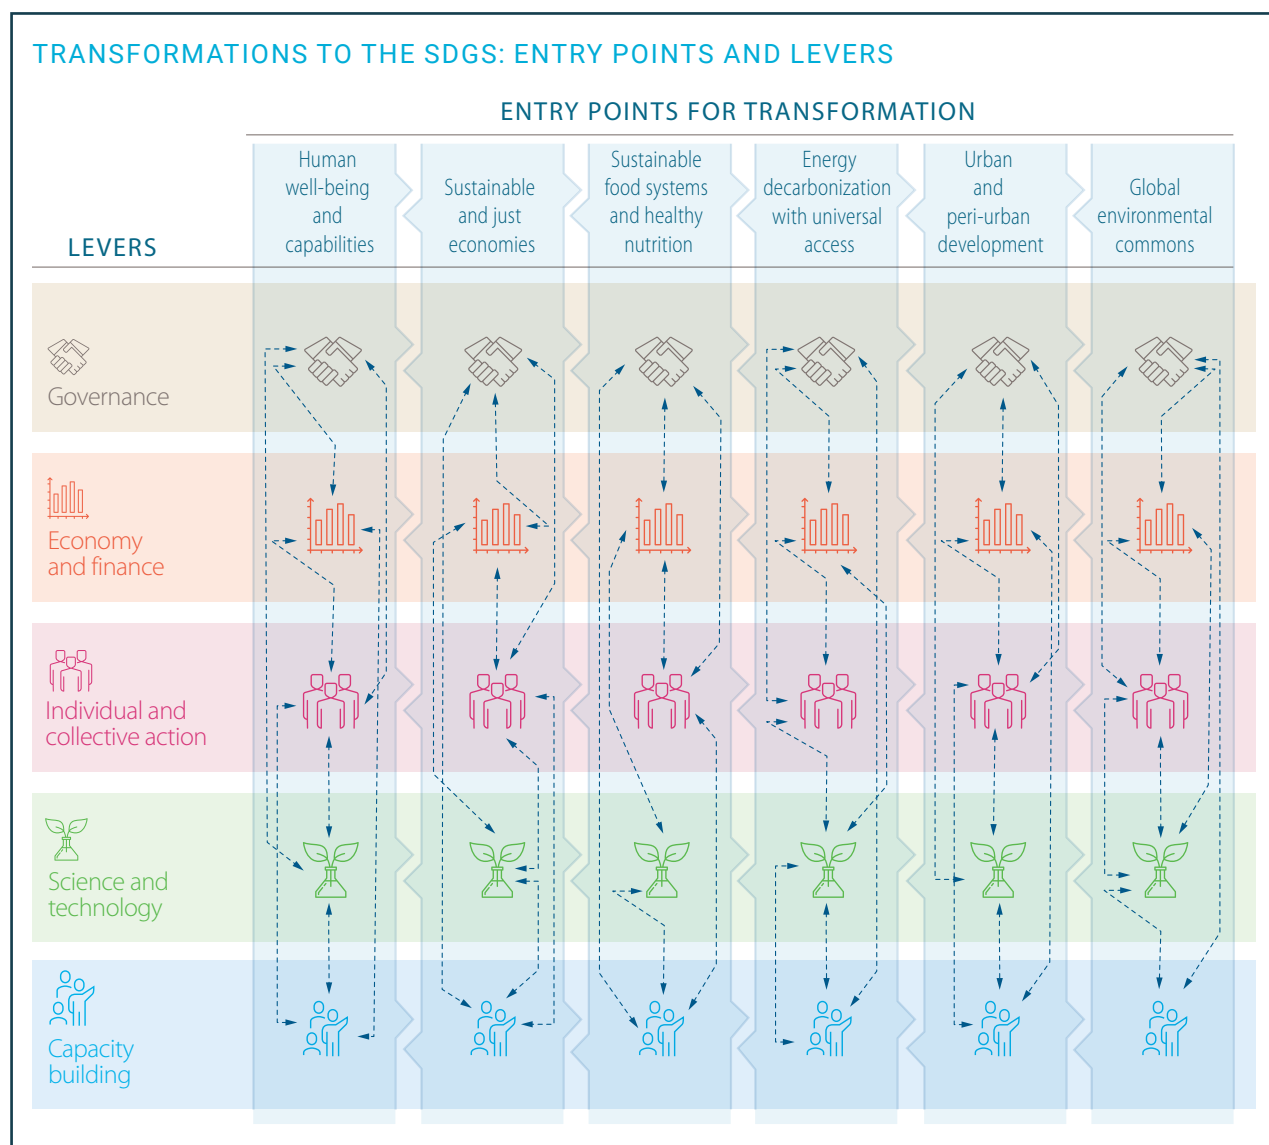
TRANSFORMATIONS TO THE SDGS: ENTRY POINTS AND LEVERS

ENTRY POINTS FOR TRANSFORMATION

LEVERS

| | Human well-being and capabilities | Sustainable and just economies | Sustainable food systems and healthy nutrition | Energy decarbonization with universal access | Urban and peri-urban development | Global environmental commons |
|---|---|---|---|---|---|---|
| Governance | | | | | | |
| Economy and finance | | | | | | |
| Individual and collective action | | | | | | |
| Science and technology | | | | | | |
| Capacity building | | | | | | |